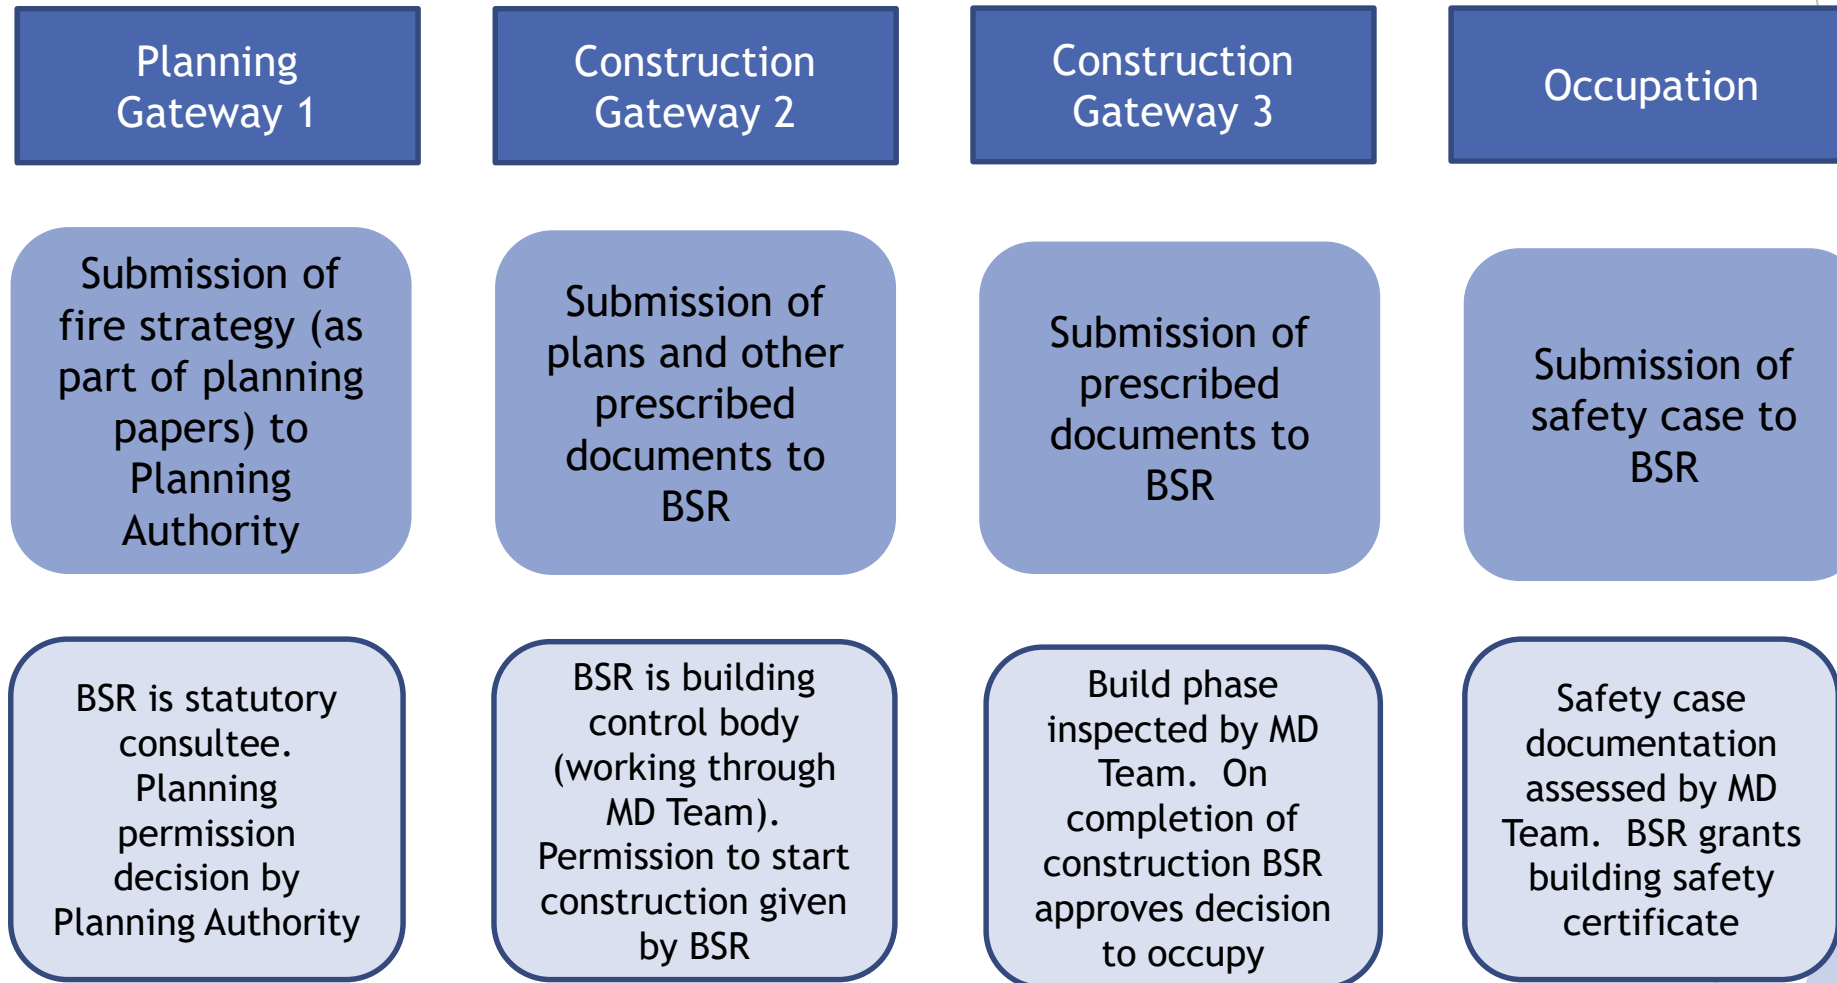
Planning Gateway 1

Construction Gateway 2

Construction Gateway 3

Occupation

Submission of fire strategy (as part of planning papers) to Planning Authority

Submission of plans and other prescribed documents to BSR

Submission of prescribed documents to BSR

Submission of safety case to BSR

BSR is statutory consultee. Planning permission decision by Planning Authority

BSR is building control body (working through MD Team). Permission to start construction given by BSR

Build phase inspected by MD Team. On completion of construction BSR approves decision to occupy

Safety case documentation assessed by MD Team. BSR grants building safety certificate